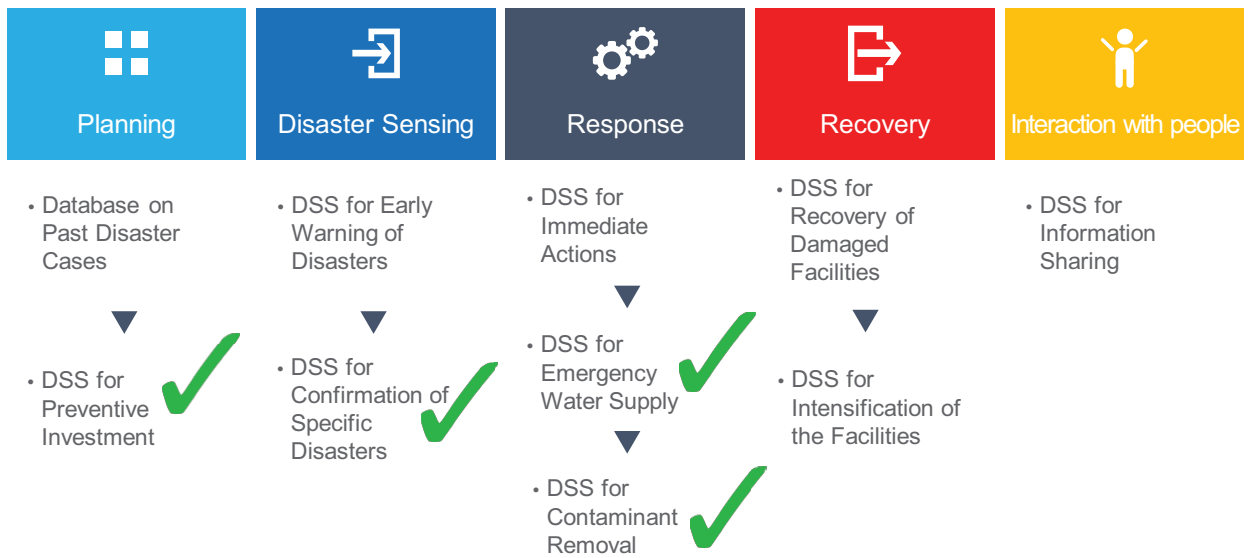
Planning

• Database on Past Disaster Cases

• DSS for Preventive Investment

Disaster Sensing

• DSS for Early Warning of Disasters

• DSS for Confirmation of Specific Disasters

Response

• DSS for Immediate Actions

• DSS for Emergency Water Supply

• DSS for Contaminant Removal

Recovery

• DSS for Recovery of Damaged Facilities

• DSS for Intensification of the Facilities

Interaction with people

• DSS for Information Sharing